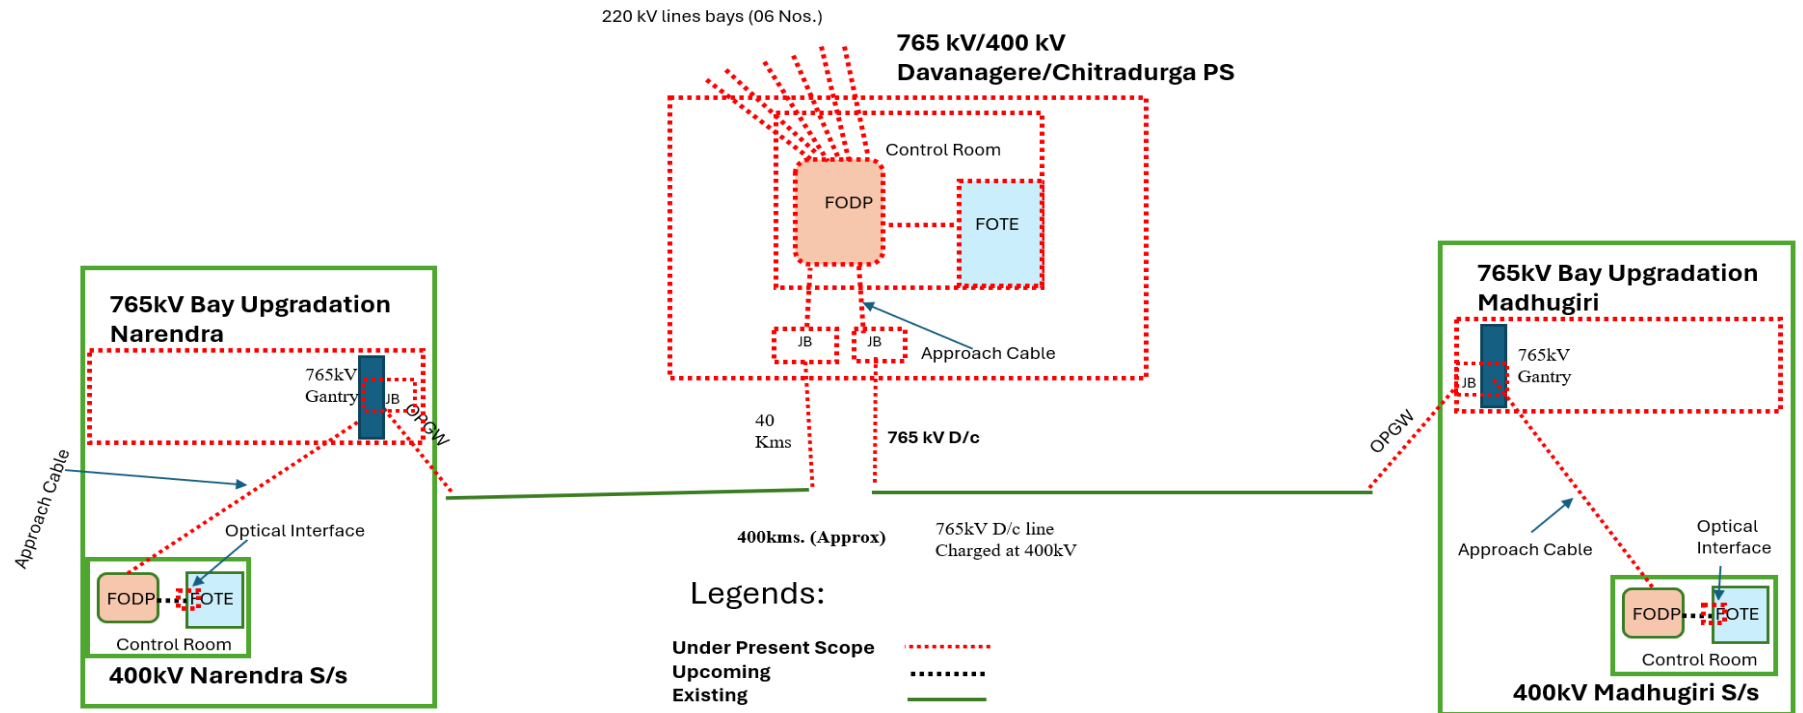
220 kV lines bays (06 Nos.)

765 kV/400 kV
Davanagere/Chitradurga PS

Control Room

FODP

FOTE

JB

JB

Approach Cable

40
Kms

765 kV D/c

765kV Bay Upgradation
Narendra

765kV
Gantry

JB

OPGW

Approach Cable

Optical Interface

FODP

FOTE

Control Room

400kV Narendra S/s

400kms. (Approx)

765kV D/c line
Charged at 400kV

Legends:

Under Present Scope
Upcoming
Existing

765kV Bay Upgradation
Madhugiri

765kV
Gantry

JB

OPGW

Approach Cable

Optical
Interface

FODP

FOTE

Control Room

400kV Madhugiri S/s